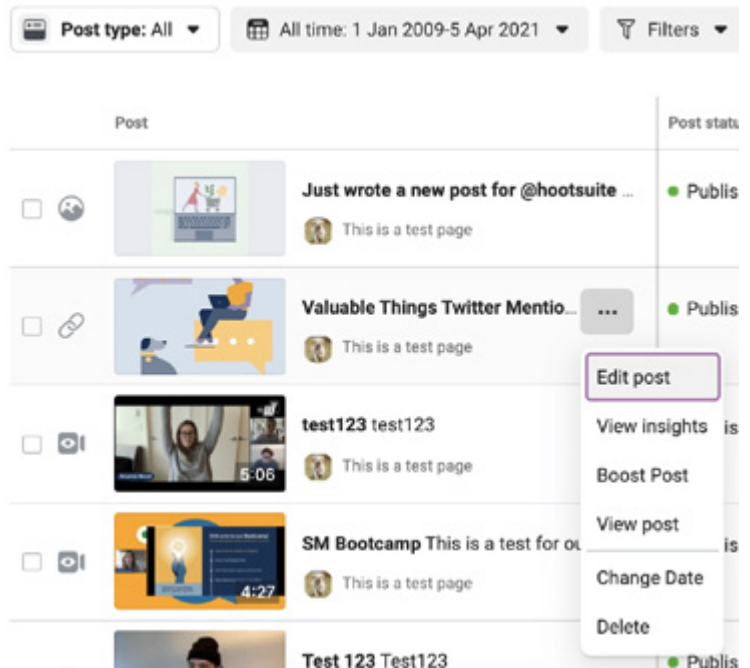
Post type: All
All time: 1 Jan 2009-5 Apr 2021
Filters

| | Post | Post statu |
|---|---|---|
| | Just wrote a new post for @hootsuite ... This is a test page | Publis |
| | Valuable Things Twitter Mentio... ... This is a test page | Publis |
| | 5:06 test123 test123 This is a test page | is |
| | 4:27 SM Bootcamp This is a test for ou This is a test page | is |
| | Test 123 Test123 | Publis |

Edit post
View insights
Boost Post
View post
Change Date
Delete